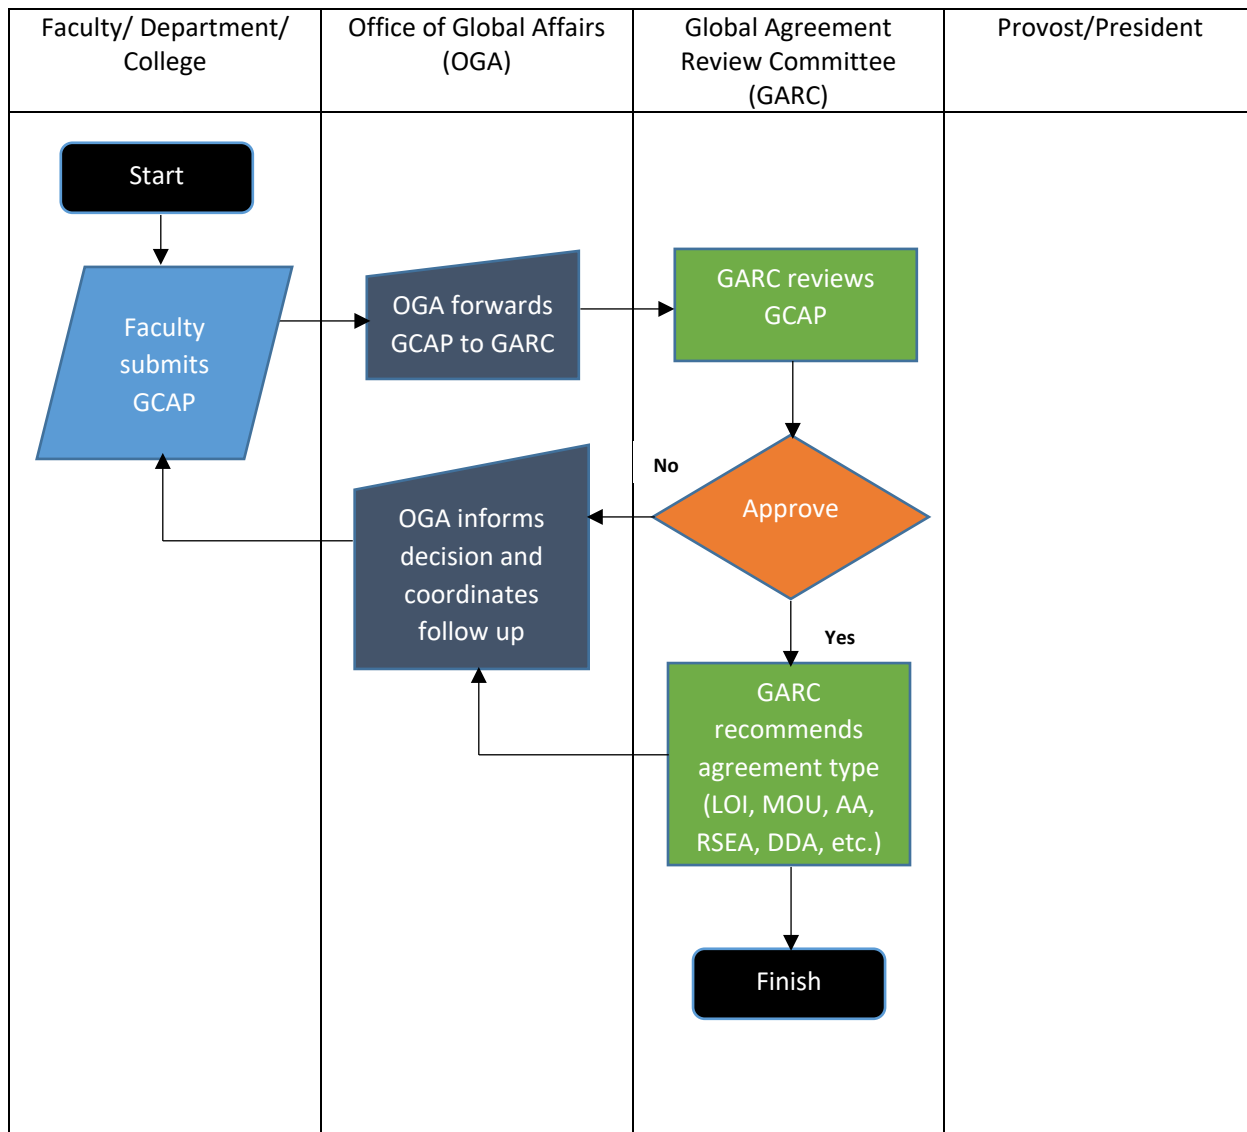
| Faculty/ Department/ College | Office of Global Affairs (OGA) | Global Agreement Review Committee (GARC) | Provost/President |
|---|---|---|---|

Start

Faculty submits GCAP

OGA forwards GCAP to GARC

GARC reviews GCAP

Approve

No

OGA informs decision and coordinates follow up

Yes

GARC recommends agreement type (LOI, MOU, AA, RSEA, DDA, etc.)

Finish